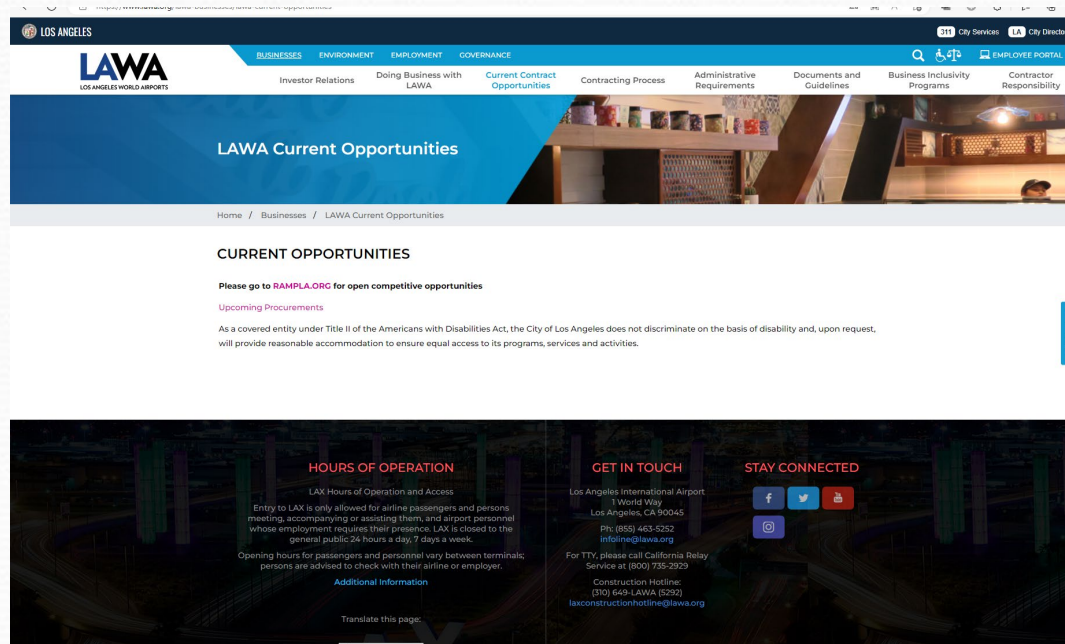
https://www.lawa.org/lawa-businesses/lawa-current-opportunities

LOS ANGELES

311 City Services LA City Directo

LAWA
LOS ANGELES WORLD AIRPORTS

BUSINESSES ENVIRONMENT EMPLOYMENT GOVERNANCE

EMPLOYEE PORTAL

Investor Relations | Doing Business with LAWA | Current Contract Opportunities | Contracting Process | Administrative Requirements | Documents and Guidelines | Business Inclusivity Programs | Contractor Responsibility

LAWA Current Opportunities

Home / Businesses / LAWA Current Opportunities

CURRENT OPPORTUNITIES

Please go to RAMPLA.ORG for open competitive opportunities

Upcoming Procurements

As a covered entity under Title II of the Americans with Disabilities Act, the City of Los Angeles does not discriminate on the basis of disability and, upon request, will provide reasonable accommodation to ensure equal access to its programs, services and activities.

HOURS OF OPERATION

LAX Hours of Operation and Access

Entry to LAX is only allowed for airline passengers and persons meeting, accompanying or assisting them, and airport personnel whose employment requires their presence. LAX is closed to the general public 24 hours a day, 7 days a week.

Opening hours for passengers and personnel vary between terminals; persons are advised to check with their airline or employer.

Additional Information

Translate this page:

GET IN TOUCH

Los Angeles International Airport
1 World Way
Los Angeles, CA 90045

Ph: (855) 463-5252
infoline@lawa.org

For TTY, please call California Relay Service at (800) 735-2929

Construction Hotline:
(310) 649-LAWA (5292)
laxconstructionhotline@lawa.org

STAY CONNECTED